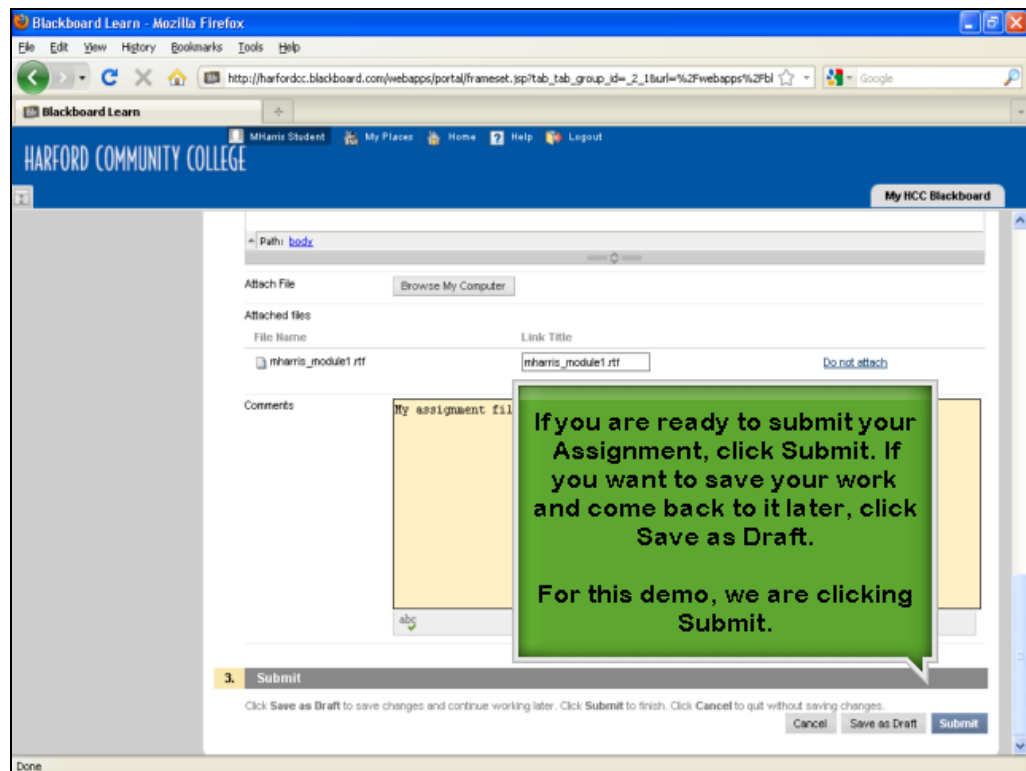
Blackboard Learn - Mozilla Firefox

File Edit View History Bookmarks Tools Help

http://harfordcc.blackboard.com/webapps/portal/frameset.jsp?tab_tab_group_id=_2_1&url=%2Fwebapps%2Fbl

Google

Blackboard Learn

HARFORD COMMUNITY COLLEGE

MHarris Student My Places Home Help Logout

My HCC Blackboard

Path: body

Attach File

Browse My Computer

Attached files

| File Name | Link Title | |
|---|---|---|
| mharris_module1.rtf | mharris_module1.rtf | Do not attach |

Comments

My assignment fil

If you are ready to submit your Assignment, click Submit. If you want to save your work and come back to it later, click Save as Draft.

For this demo, we are clicking Submit.

3. Submit

Click Save as Draft to save changes and continue working later. Click Submit to finish. Click Cancel to quit without saving changes.

Cancel Save as Draft Submit

Done